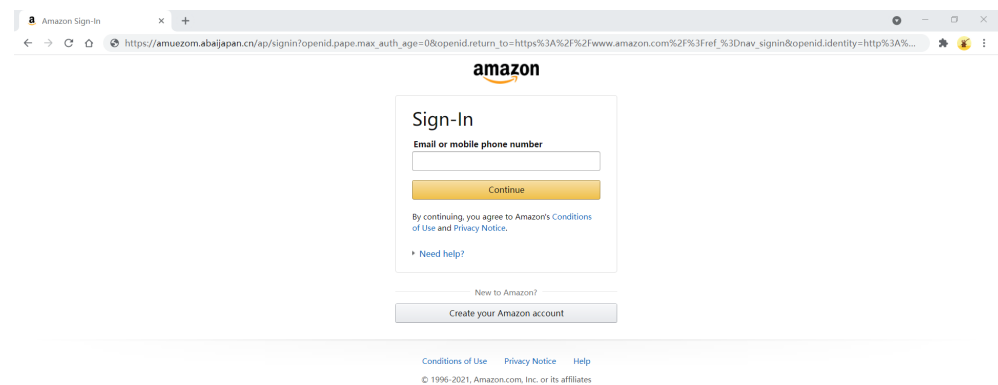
Amazon Sign-In

https://amuezom.abaijapan.cn/ap/signin?openid.pape.max_auth_age=0&openid.return_to=https%3A%2F%2Fwww.amazon.com%2F%3Fref_%3Dnav_signin&openid.identity=http%3A%...

amazon

Sign-In

Email or mobile phone number

Continue

By continuing, you agree to Amazon's Conditions of Use and Privacy Notice.

Need help?

New to Amazon?

Create your Amazon account

Conditions of Use Privacy Notice Help

© 1996-2021, Amazon.com, Inc. or its affiliates